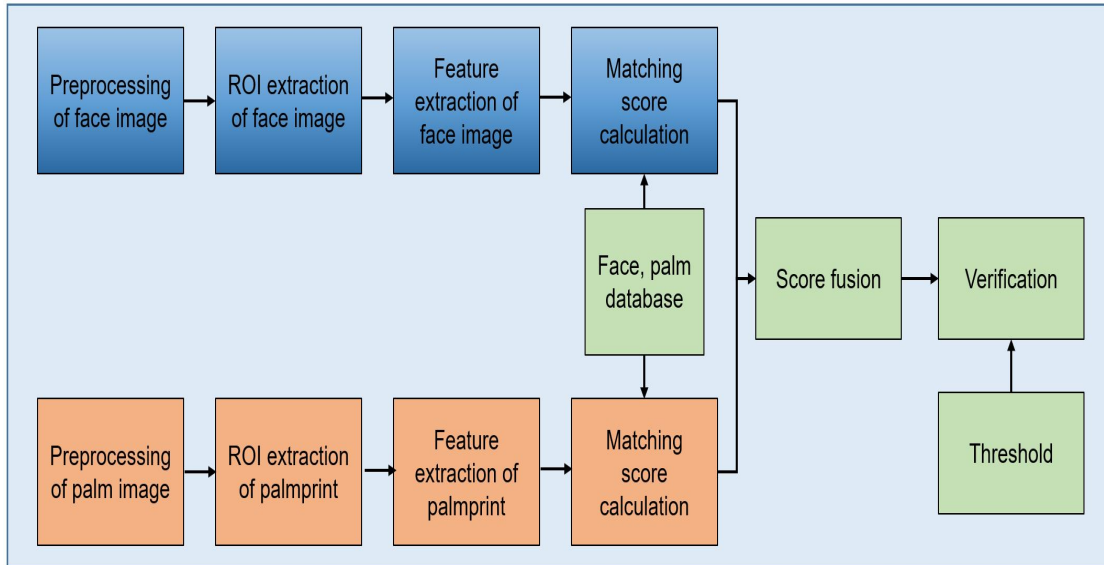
Preprocessing of face image

ROI extraction of face image

Feature extraction of face image

Matching score calculation

Face, palm database

Score fusion

Verification

Threshold

Preprocessing of palm image

ROI extraction of palmprint

Feature extraction of palmprint

Matching score calculation